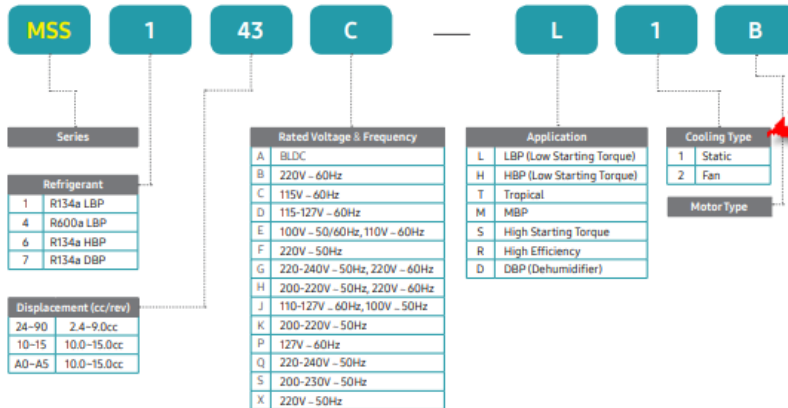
MSS 1 43 C — L 1 B

Series

Refrigerant

| 1 | R134a LBP |
|---|---|
| 4 | R600a LBP |
| 6 | R134a HBP |
| 7 | R134a DBP |

Displacement (cc/rev)

| 24~90 | 2.4~9.0cc |
|---|---|
| 10~15 | 10.0~15.0cc |
| A0~A5 | 10.0~15.0cc |

Rated Voltage & Frequency

| A | BLDC |
|---|---|
| B | 220V ~ 60Hz |
| C | 115V ~ 60Hz |
| D | 115-127V ~ 60Hz |
| E | 100V ~ 50/60Hz, 110V ~ 60Hz |
| F | 220V ~ 50Hz |
| G | 220-240V ~ 50Hz, 220V ~ 60Hz |
| H | 200-220V ~ 50Hz, 220V ~ 60Hz |
| J | 110-127V ~ 60Hz, 100V ~ 50Hz |
| K | 200-220V ~ 50Hz |
| P | 127V ~ 60Hz |
| Q | 220-240V ~ 50Hz |
| S | 200-230V ~ 50Hz |
| X | 220V ~ 50Hz |

Application

| L | LBP (Low Starting Torque) |
|---|---|
| H | HBP (Low Starting Torque) |
| T | Tropical |
| M | MBP |
| S | High Starting Torque |
| R | High Efficiency |
| D | DBP (Dehumidifier) |

Cooling Type

| 1 | Static |
|---|---|
| 2 | Fan |

Motor Type